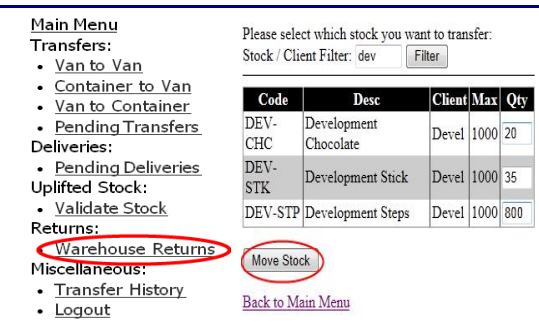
Main Menu
Transfers:
- Van to Van
- Container to Van
- Van to Container
- Pending Transfers
Deliveries:
- Pending Deliveries
Uplifted Stock:
- Validate Stock
Returns:
- Warehouse Returns
Miscellaneous:
- Transfer History
- Logout

Please select which stock you want to transfer:
Stock / Client Filter: dev Filter

| Code | Desc | Client | Max | Qty |
|---|---|---|---|---|
| DEV-CHC | Development Chocolate | Devel | 1000 | 20 |
| DEV-STK | Development Stick | Devel | 1000 | 35 |
| DEV-STP | Development Steps | Devel | 1000 | 800 |

Move Stock

Back to Main Menu